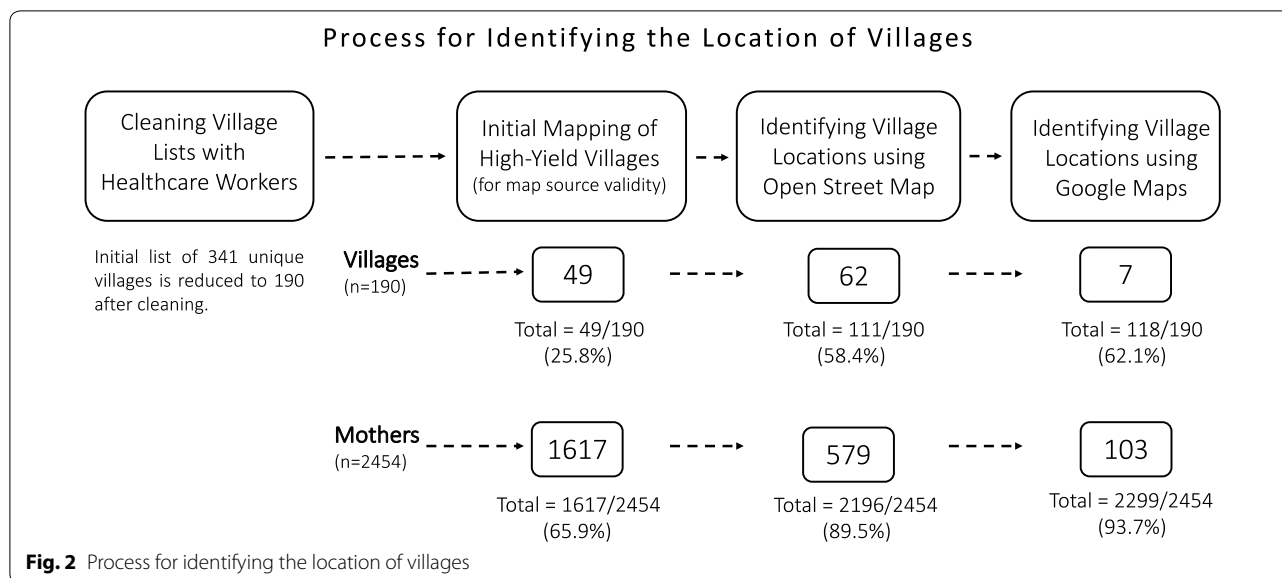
Process for Identifying the Location of Villages

Cleaning Village Lists with Healthcare Workers

Initial Mapping of High-Yield Villages (for map source validity)

Identifying Village Locations using Open Street Map

Identifying Village Locations using Google Maps

Initial list of 341 unique villages is reduced to 190 after cleaning.

Villages (n=190)

49

Total = 49/190 (25.8%)

62

Total = 111/190 (58.4%)

7

Total = 118/190 (62.1%)

Mothers (n=2454)

1617

Total = 1617/2454 (65.9%)

579

Total = 2196/2454 (89.5%)

103

Total = 2299/2454 (93.7%)

**Fig. 2** Process for identifying the location of villages